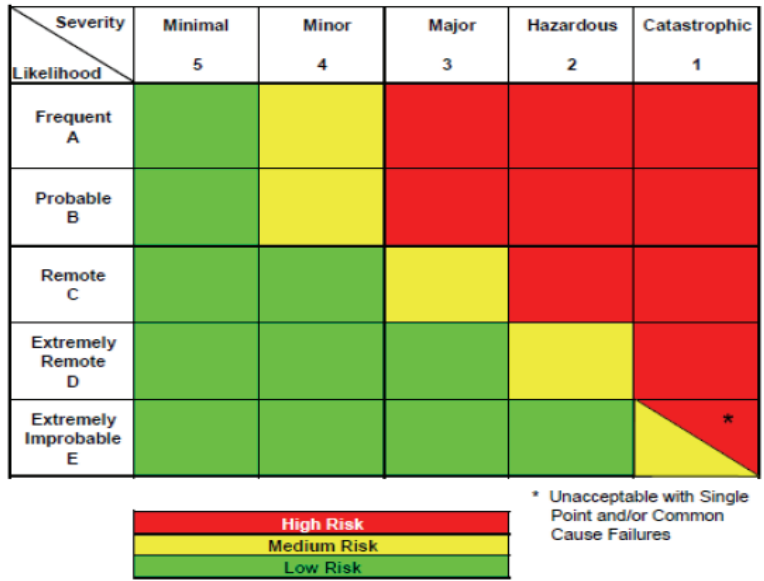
| Severity / Likelihood | Minimal 5 | Minor 4 | Major 3 | Hazardous 2 | Catastrophic 1 |
|---|---|---|---|---|---|
| Frequent A | | | | | |
| Probable B | | | | | |
| Remote C | | | | | |
| Extremely Remote D | | | | | |
| Extremely Improbable E | | | | | * |

\* Unacceptable with Single Point and/or Common Cause Failures

High Risk
Medium Risk
Low Risk